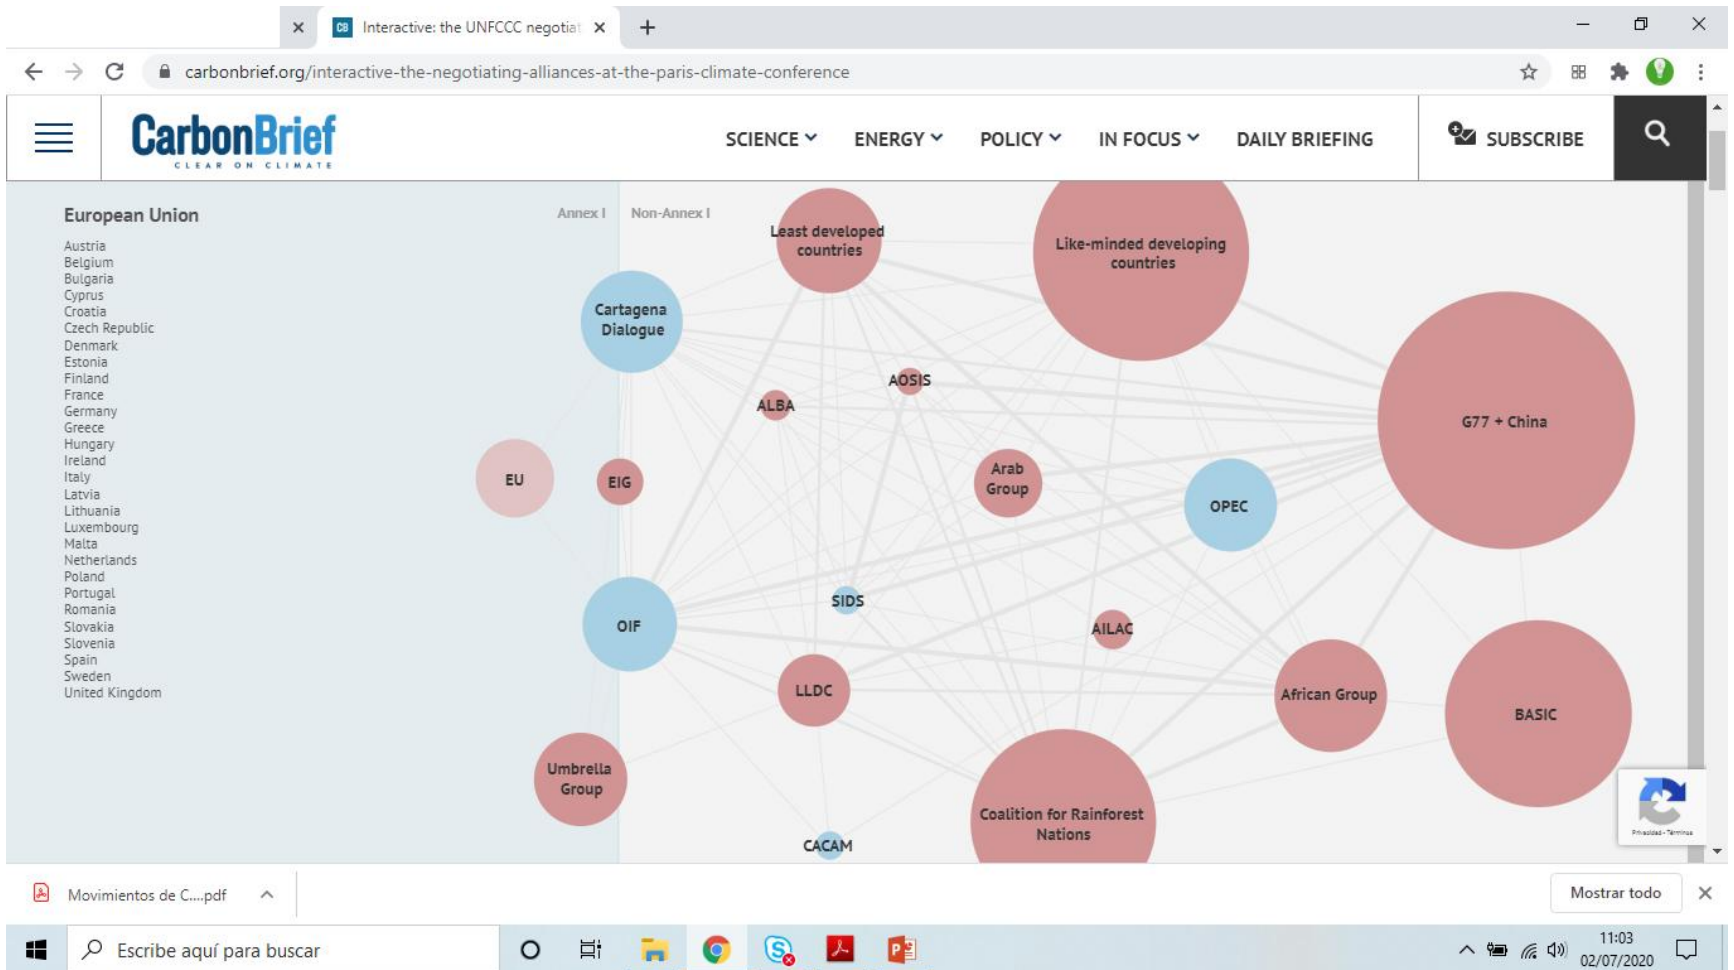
Interactive: the UNFCCC negotiat ×
+

carbonbrief.org/interactive-the-negotiating-alliances-at-the-paris-climate-conference

CarbonBrief
CLEAR ON CLIMATE

SCIENCE ENERGY POLICY IN FOCUS DAILY BRIEFING SUBSCRIBE

European Union

Austria
Belgium
Bulgaria
Cyprus
Croatia
Czech Republic
Denmark
Estonia
Finland
France
Germany
Greece
Hungary
Ireland
Italy
Latvia
Lithuania
Luxembourg
Malta
Netherlands
Poland
Portugal
Romania
Slovakia
Slovenia
Spain
Sweden
United Kingdom

Annex I Non-Annex I

Least developed countries
Like-minded developing countries
Cartagena Dialogue
AOSIS
ALBA
G77 + China
EU
EIG
Arab Group
OPEC
SIDS
OIF
AILAC
LLDC
African Group
BASIC
Umbrella Group
Coalition for Rainforest Nations
CACAM

Privacidad - Términos

Movimientos de C....pdf
Mostrar todo

Escribe aquí para buscar

11:03
02/07/2020